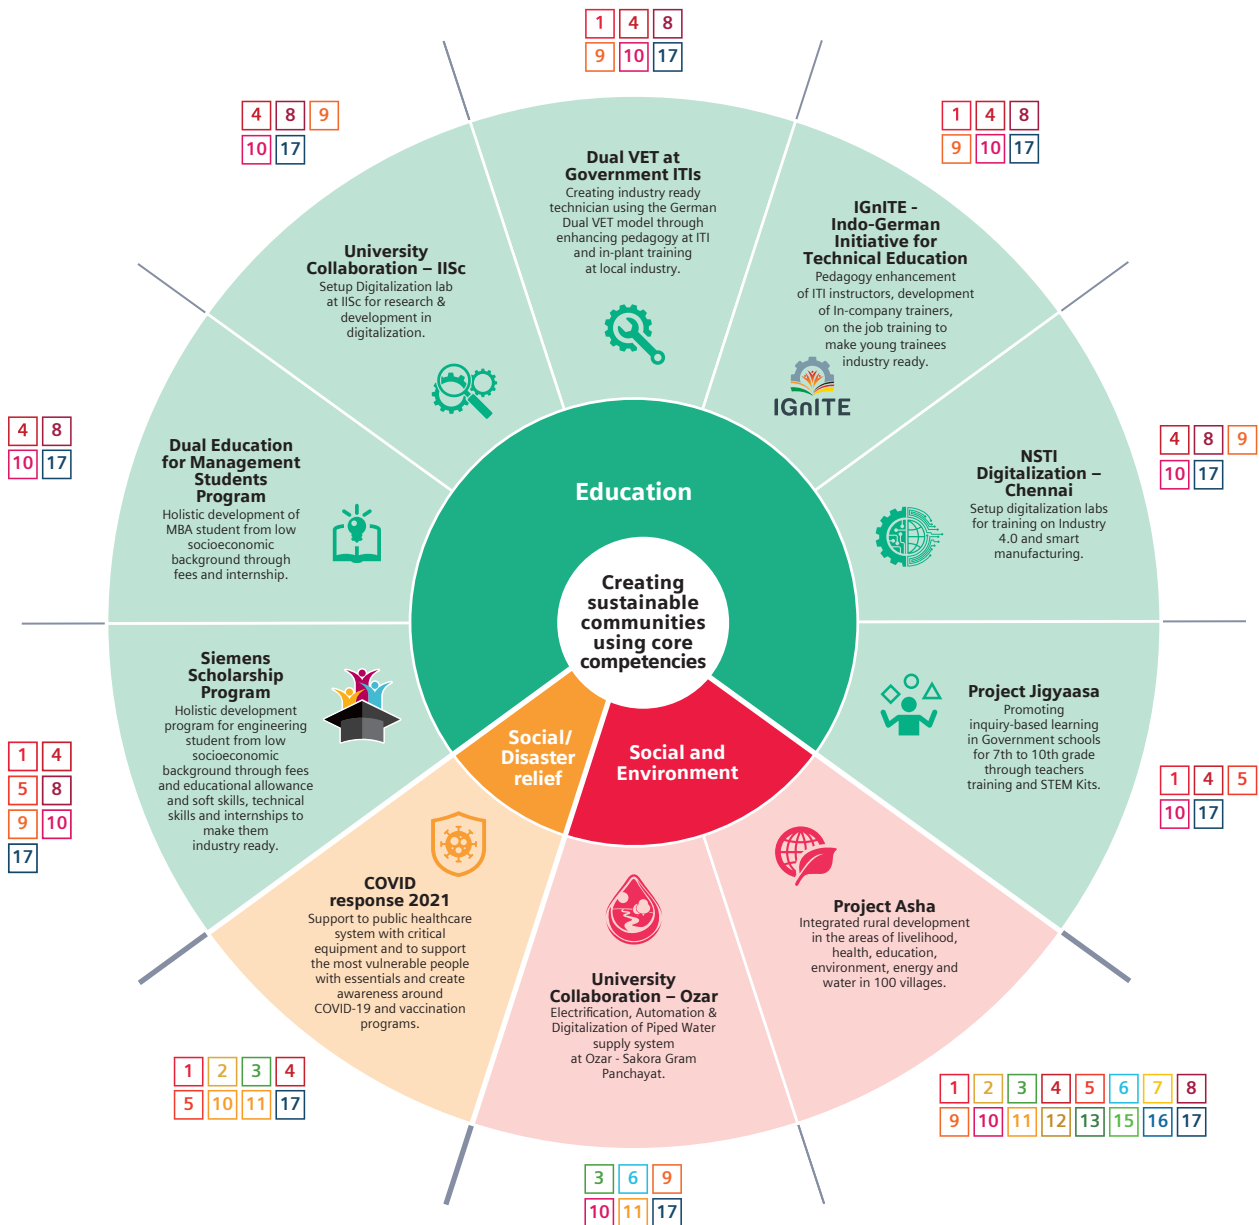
1 4 8
9 10 17

Dual VET at Government ITIs
Creating industry ready technician using the German Dual VET model through enhancing pedagogy at ITI and in-plant training at local industry.

1 4 8
9 10 17

IGnITE - Indo-German Initiative for Technical Education
Pedagogy enhancement of ITI instructors, development of In-company trainers, on the job training to make young trainees industry ready.

IGnITE

4 8 9
10 17

University Collaboration – IISc
Setup Digitalization lab at IISc for research & development in digitalization.

4 8
10 17

Dual Education for Management Students Program
Holistic development of MBA student from low socioeconomic background through fees and internship.

Education

Creating sustainable communities using core competencies

4 8 9
10 17

NSTI Digitalization – Chennai
Setup digitalization labs for training on Industry 4.0 and smart manufacturing.

Siemens Scholarship Program
Holistic development program for engineering student from low socioeconomic background through fees and educational allowance and soft skills, technical skills and internships to make them industry ready.

1 4
5 8
9 10
17

Social/ Disaster relief

Social and Environment

Project Jigyaasa
Promoting inquiry-based learning in Government schools for 7th to 10th grade through teachers training and STEM Kits.

1 4 5
10 17

COVID response 2021
Support to public healthcare system with critical equipment and to support the most vulnerable people with essentials and create awareness around COVID-19 and vaccination programs.

Project Asha
Integrated rural development in the areas of livelihood, health, education, environment, energy and water in 100 villages.

University Collaboration – Ozar
Electrification, Automation & Digitalization of Piped Water supply system at Ozar - Sakora Gram Panchayat.

1 2 3 4
5 10 11 17

1 2 3 4 5 6 7 8
9 10 11 12 13 15 16 17

3 6 9
10 11 17